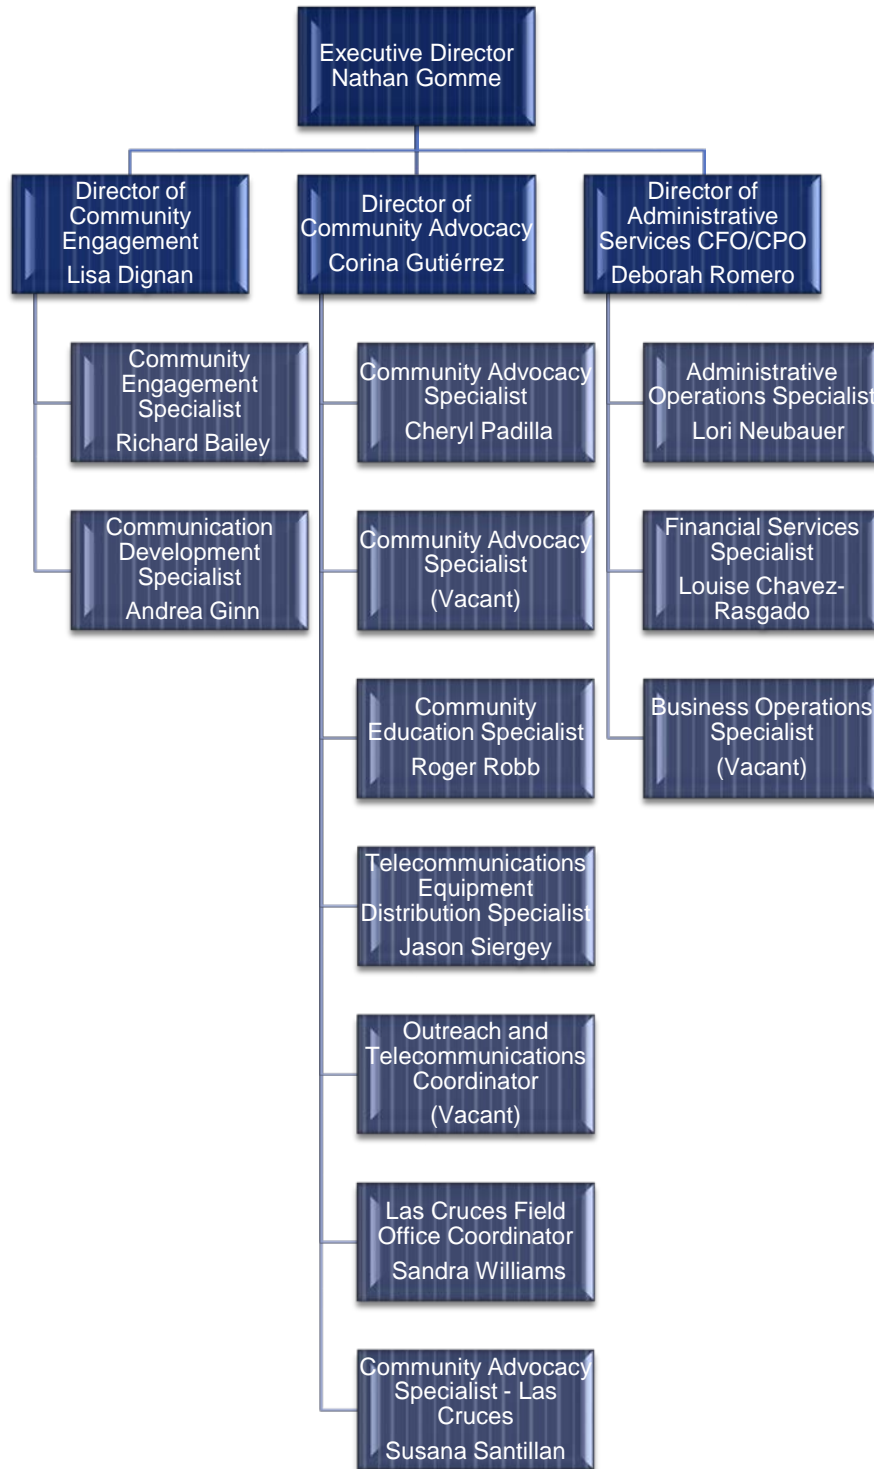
Executive Director
Nathan Gomme

Director of Community Engagement
Lisa Dignan

Community Engagement Specialist
Richard Bailey

Communication Development Specialist
Andrea Ginn

Director of Community Advocacy
Corina Gutiérrez

Community Advocacy Specialist
Cheryl Padilla

Community Advocacy Specialist
(Vacant)

Community Education Specialist
Roger Robb

Telecommunications Equipment Distribution Specialist
Jason Siergey

Outreach and Telecommunications Coordinator
(Vacant)

Las Cruces Field Office Coordinator
Sandra Williams

Community Advocacy Specialist - Las Cruces
Susana Santillan

Director of Administrative Services CFO/CPO
Deborah Romero

Administrative Operations Specialist
Lori Neubauer

Financial Services Specialist
Louise Chavez-Rasgado

Business Operations Specialist
(Vacant)